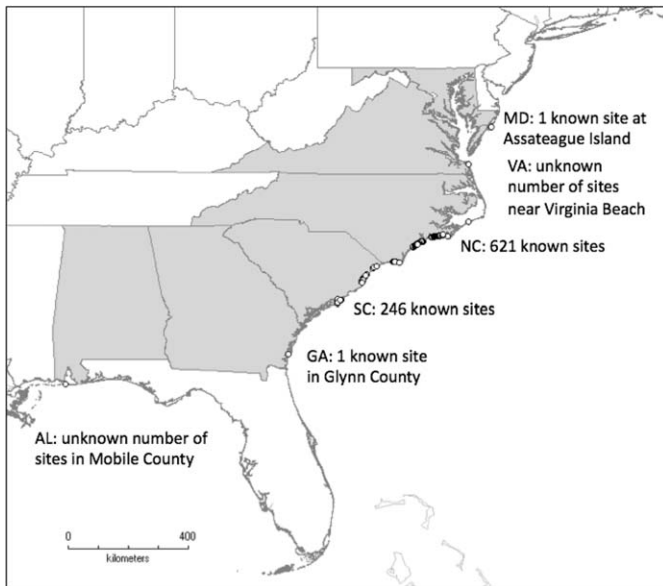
MD: 1 known site at Assateague Island

VA: unknown number of sites near Virginia Beach

NC: 621 known sites

SC: 246 known sites

GA: 1 known site in Glynn County

AL: unknown number of sites in Mobile County

0
400
kilometers